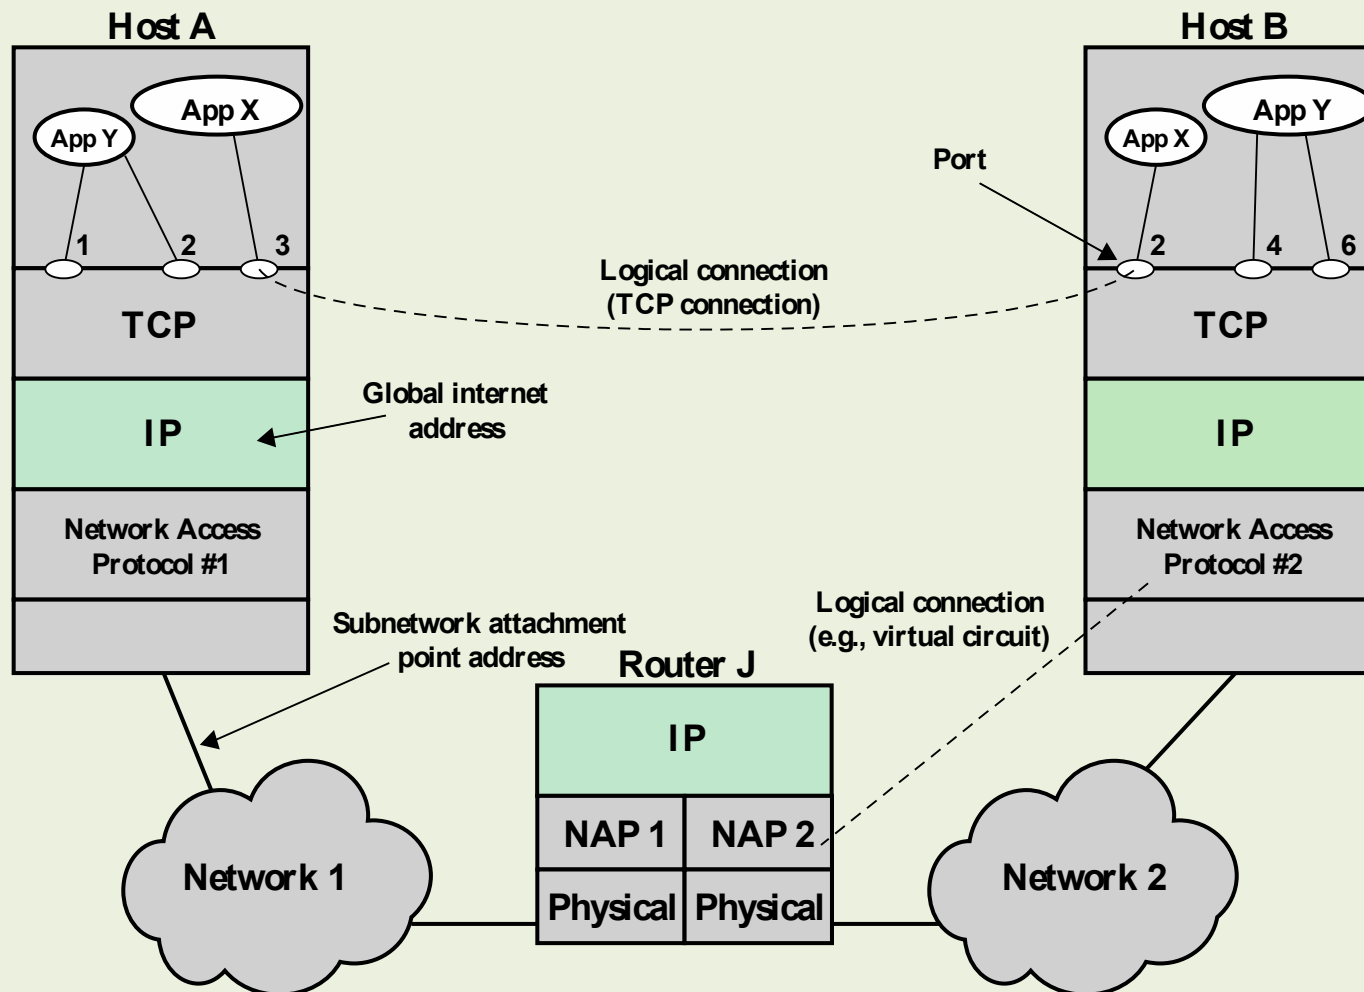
Host A

App X

App Y

1

2

3

TCP

IP

Network Access Protocol #1

Global internet address

Logical connection (TCP connection)

Port

Host B

App X

App Y

2

4

6

TCP

IP

Network Access Protocol #2

Logical connection (e.g., virtual circuit)

Subnetwork attachment point address

Router J

IP

NAP 1

NAP 2

Physical

Physical

Network 1

Network 2